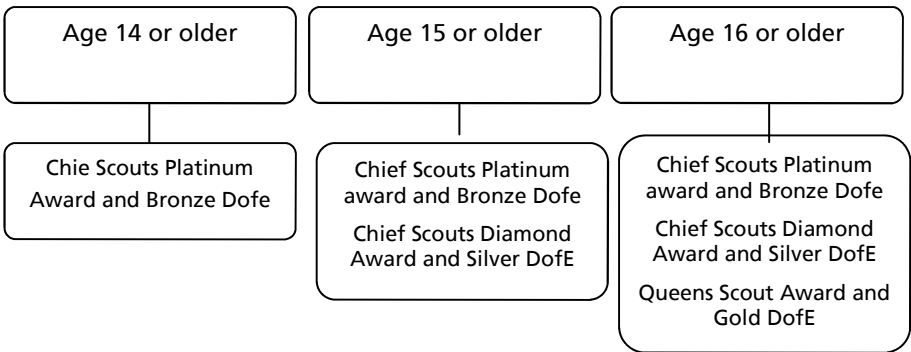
Age 14 or older

Chie Scouts Platinum Award and Bronze Dofe

Age 15 or older

Chief Scouts Platinum award and Bronze Dofe

Chief Scouts Diamond Award and Silver DofE

Age 16 or older

Chief Scouts Platinum award and Bronze Dofe

Chief Scouts Diamond Award and Silver DofE

Queens Scout Award and Gold DofE